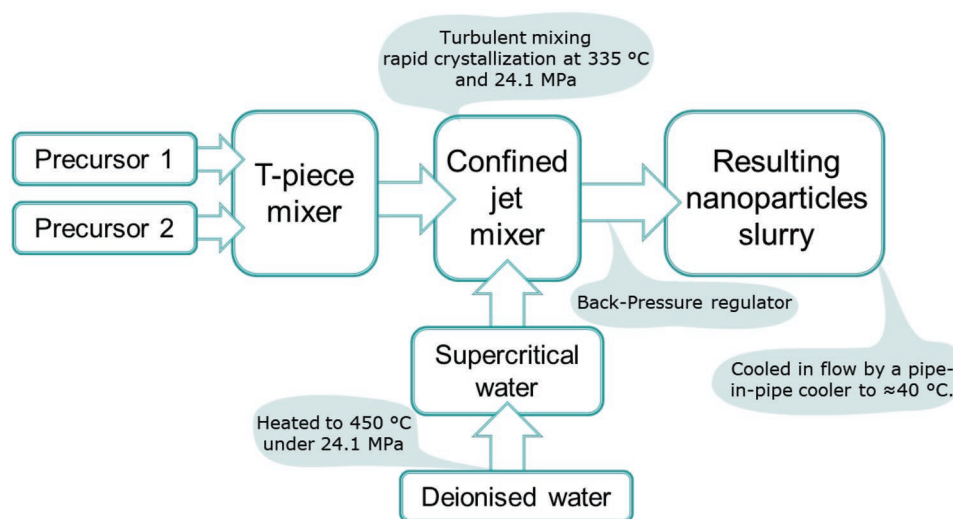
Turbulent mixing rapid crystallization at 335 °C and 24.1 MPa

Precursor 1

Precursor 2

T-piece mixer

Confined jet mixer

Resulting nanoparticles slurry

Back-Pressure regulator

Cooled in flow by a pipe-in-pipe cooler to ≈40 °C.

Supercritical water

Heated to 450 °C under 24.1 MPa

Deionised water